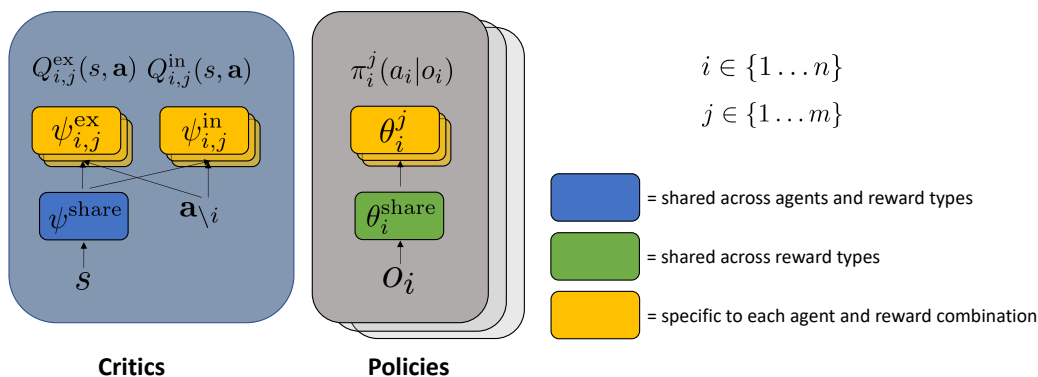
$Q^{\text{ex}}_{i,j}(s, \mathbf{a})$ $Q^{\text{in}}_{i,j}(s, \mathbf{a})$

$\psi^{\text{ex}}_{i,j}$ $\psi^{\text{in}}_{i,j}$

$\psi^{\text{share}}$ $\mathbf{a}_{\setminus i}$

$s$

Critics

$\pi^j_i(a_i|o_i)$

$\theta^j_i$

$\theta^{\text{share}}_i$

$o_i$

Policies

$i \in \{1 \ldots n\}$

$j \in \{1 \ldots m\}$

= shared across agents and reward types

= shared across reward types

= specific to each agent and reward combination